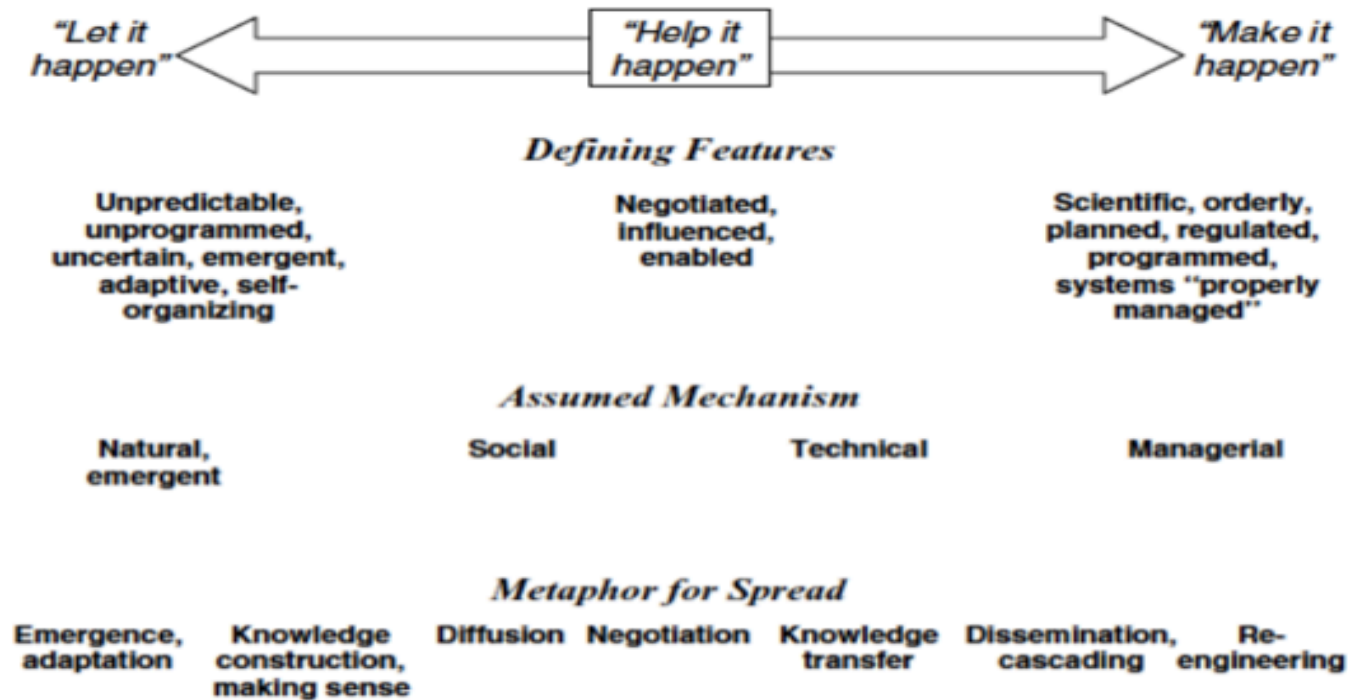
"Let it happen"

"Help it happen"

"Make it happen"

Defining Features

Unpredictable, unprogrammed, uncertain, emergent, adaptive, self-organizing

Negotiated, influenced, enabled

Scientific, orderly, planned, regulated, programmed, systems "properly managed"

Assumed Mechanism

Natural, emergent

Social

Technical

Managerial

Metaphor for Spread

Emergence, adaptation

Knowledge construction, making sense

Diffusion

Negotiation

Knowledge transfer

Dissemination, cascading

Re-engineering